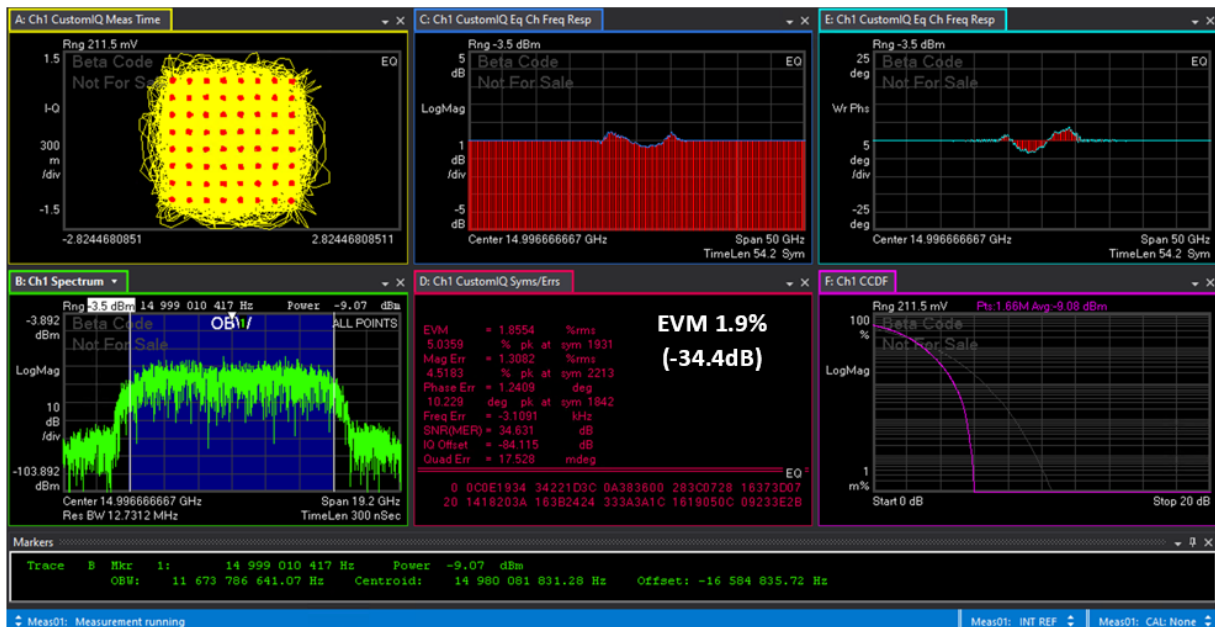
A: Ch1 CustomIQ Meas Time

Rng 211.5 mV
1.5
Beta Code
Not For Sale
EQ
I-Q
300
m
/div
-1.5
-2.8244680851
2.82446808511

C: Ch1 CustomIQ Eq Ch Freq Resp

Rng -3.5 dBm
5
dB
Beta Code
Not For Sale
EQ
LogMag
1
dB
/div
-5
dB
Center 14.996666667 GHz
Span 50 GHz
TimeLen 54.2 Sym

E: Ch1 CustomIQ Eq Ch Freq Resp

Rng -3.5 dBm
25
deg
Beta Code
Not For Sale
EQ
Wr Phs
5
deg
/div
-25
deg
Center 14.996666667 GHz
Span 50 GHz
TimeLen 54.2 Sym

B: Ch1 Spectrum

Rng -3.5 dBm 14 999 010 417 Hz Power -9.07 dBm
-3.892
dBm
Beta Code
Not For Sale
OBW
ALL POINTS
LogMag
10
dB
/div
-103.892
dBm
Center 14.996666667 GHz
Span 19.2 GHz
Res BW 12.7312 MHz
TimeLen 300 nSec

D: Ch1 CustomIQ Syms/Errs

EVM = 1.8554 %rms
5.0359 % pk at sym 1931
Mag Err = 1.3082 %rms
4.5183 % pk at sym 2213
Phase Err = 1.2409 deg
10.229 deg pk at sym 1842
Freq Err = -3.1091 kHz
SNR(MER) = 34.631 dB
IQ Offset = -84.115 dB
Quad Err = 17.528 mdeg

EVM 1.9%
(-34.4dB)

EQ
0 0C0E1934 34221D3C 0A383600 283C0728 16373D07
20 1418203A 163B2424 333A3A1C 1619050C 09233E2B

F: Ch1 CCDF

Rng 211.5 mV
Pts:1.66M Avg:-9.08 dBm
100
%
Beta Code
Not For Sale
LogMag
1
m%
Start 0 dB
Stop 20 dB

Markers

Trace B Mkr 1: 14 999 010 417 Hz Power -9.07 dBm
OBW: 11 673 786 641.07 Hz Centroid: 14 980 081 831.28 Hz Offset: -16 584 835.72 Hz

Meas01: Measurement running
Meas01: INT REF
Meas01: CAL: None